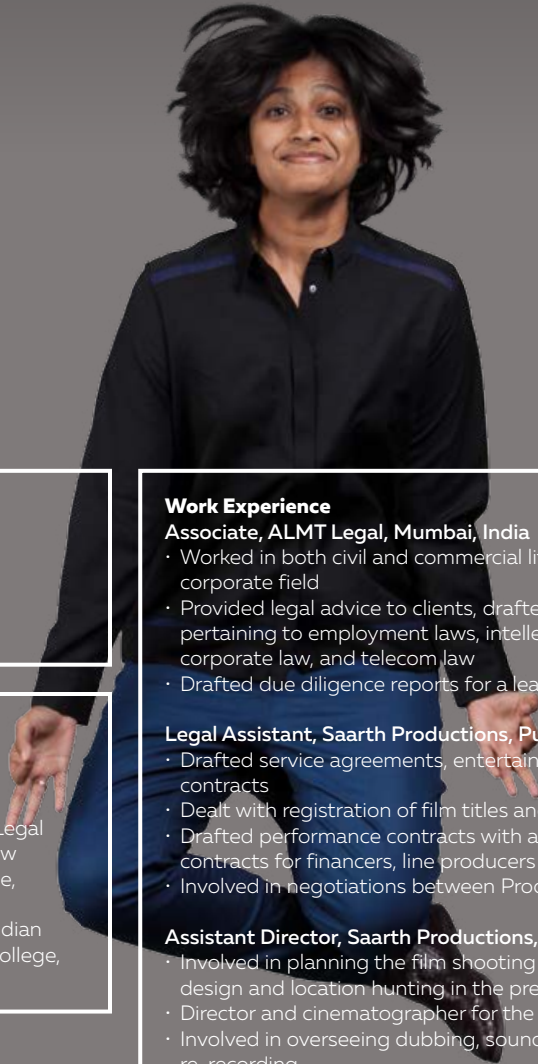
Work Experience
Associate, ALMT Legal, Mumbai, India
· Worked in both civil and commercial li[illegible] corporate field
· Provided legal advice to clients, drafte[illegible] pertaining to employment laws, intelle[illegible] corporate law, and telecom law
· Drafted due diligence reports for a lea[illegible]

Legal Assistant, Saarth Productions, Pu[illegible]
· Drafted service agreements, entertain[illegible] contracts
· Dealt with registration of film titles an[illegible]
· Drafted performance contracts with a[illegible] contracts for financers, line producers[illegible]
· Involved in negotiations between Proc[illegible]

Assistant Director, Saarth Productions,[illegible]
· Involved in planning the film shooting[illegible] design and location hunting in the pre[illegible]
· Director and cinematographer for the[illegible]
· Involved in overseeing dubbing, sound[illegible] re-recording

Legal
w
e,
dian
ollege,